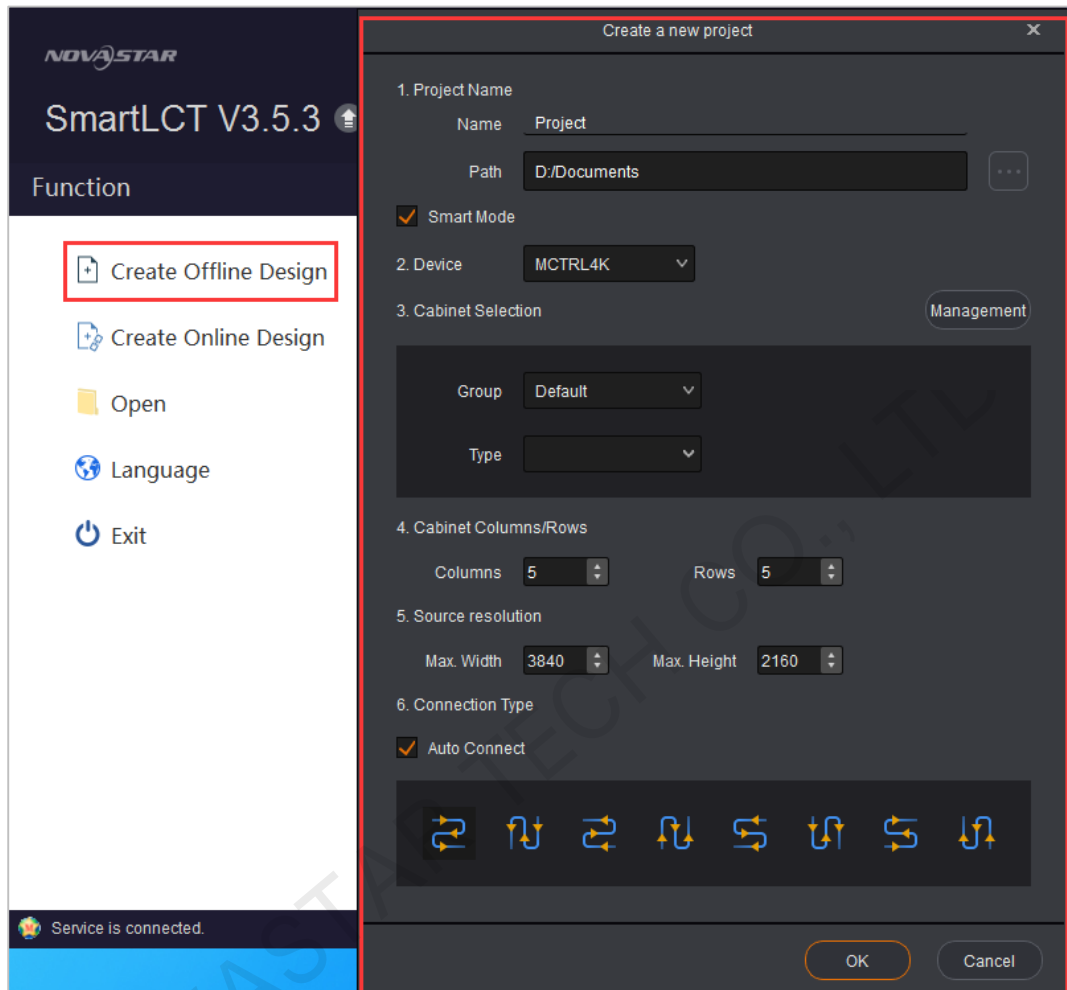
NOVASTAR

SmartLCT V3.5.3

Function

Create Offline Design

Create Online Design

Open

Language

Exit

Service is connected.

Create a new project

1. Project Name

Name Project

Path D:/Documents

Smart Mode

2. Device MCTRL4K

3. Cabinet Selection Management

Group Default

Type

4. Cabinet Columns/Rows

Columns 5 Rows 5

5. Source resolution

Max. Width 3840 Max. Height 2160

6. Connection Type

Auto Connect

OK Cancel

NOVASTAR TECH CO., LTD